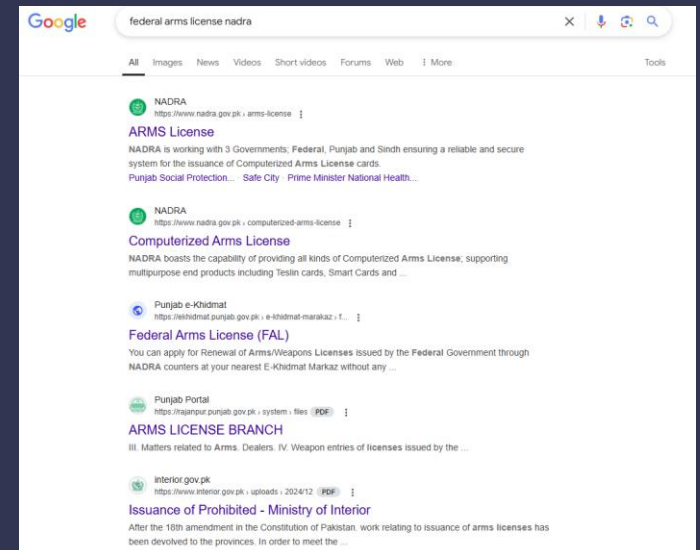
Google

federal arms license nadra

All Images News Videos Short videos Forums Web ⋮ More Tools

NADRA
https://www.nadra.gov.pk › arms-license

ARMS License

NADRA is working with 3 Governments; Federal, Punjab and Sindh ensuring a reliable and secure system for the issuance of Computerized Arms License cards.

Punjab Social Protection... · Safe City · Prime Minister National Health...

NADRA
https://www.nadra.gov.pk › computerized-arms-license

Computerized Arms License

NADRA boasts the capability of providing all kinds of Computerized Arms License; supporting multipurpose end products including Teslin cards, Smart Cards and ...

Punjab e-Khidmat
https://ekhidmat.punjab.gov.pk › e-khidmat-marakaz › f...

Federal Arms License (FAL)

You can apply for Renewal of Arms/Weapons Licenses issued by the Federal Government through NADRA counters at your nearest E-Khidmat Markaz without any ...

Punjab Portal
https://rajanpur.punjab.gov.pk › system › files PDF

ARMS LICENSE BRANCH

III. Matters related to Arms. Dealers. IV. Weapon entries of licenses issued by the ...

interior.gov.pk
https://www.interior.gov.pk › uploads › 2024/12 PDF

Issuance of Prohibited - Ministry of Interior

After the 18th amendment in the Constitution of Pakistan, work relating to issuance of arms licenses has been devolved to the provinces. In order to meet the ...